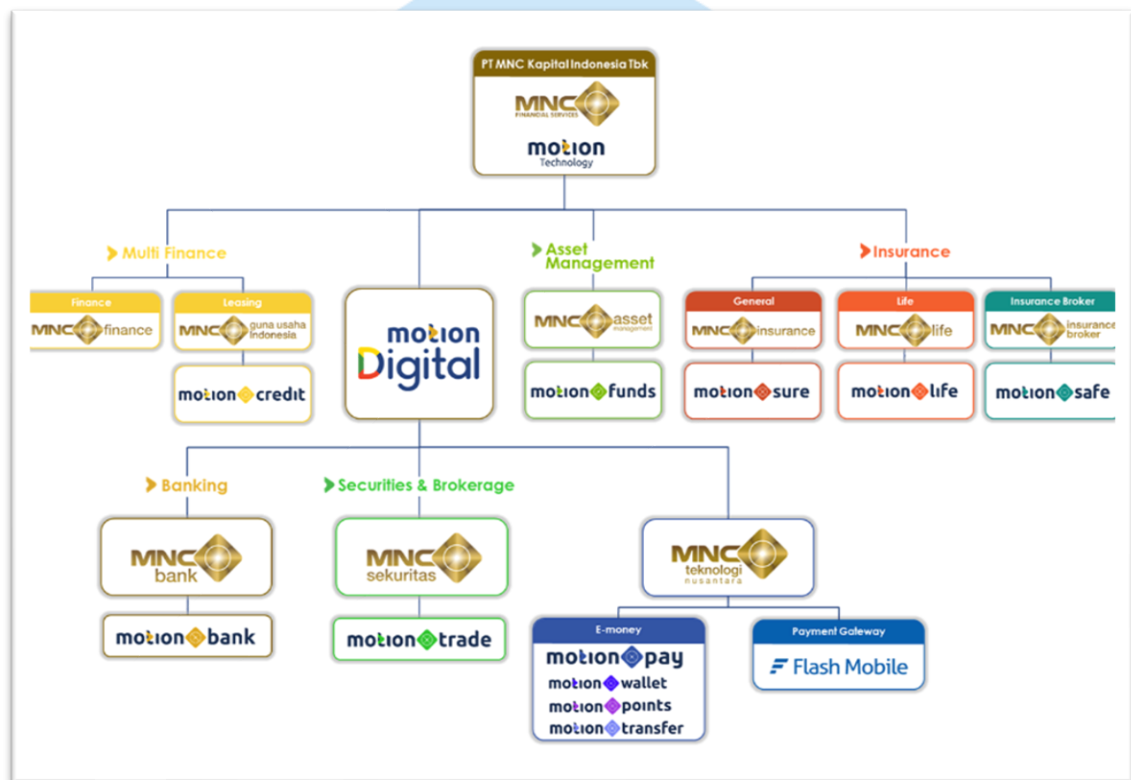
PT MNC Kapital Indonesia Tbk
MNC FINANCIAL SERVICES
motion Technology

Multi Finance

Finance
MNC finance

Leasing
MNC guna usaha indonesia
motion credit

motion Digital

Asset Management
MNC asset management
motion funds

Insurance

General
MNC insurance
motion sure

Life
MNC life
motion life

Insurance Broker
MNC insurance broker
motion safe

Banking
MNC bank
motion bank

Securities & Brokerage
MNC sekuritas
motion trade

MNC teknologi nusantara

E-money
motion pay
motion wallet
motion points
motion transfer

Payment Gateway
Flash Mobile